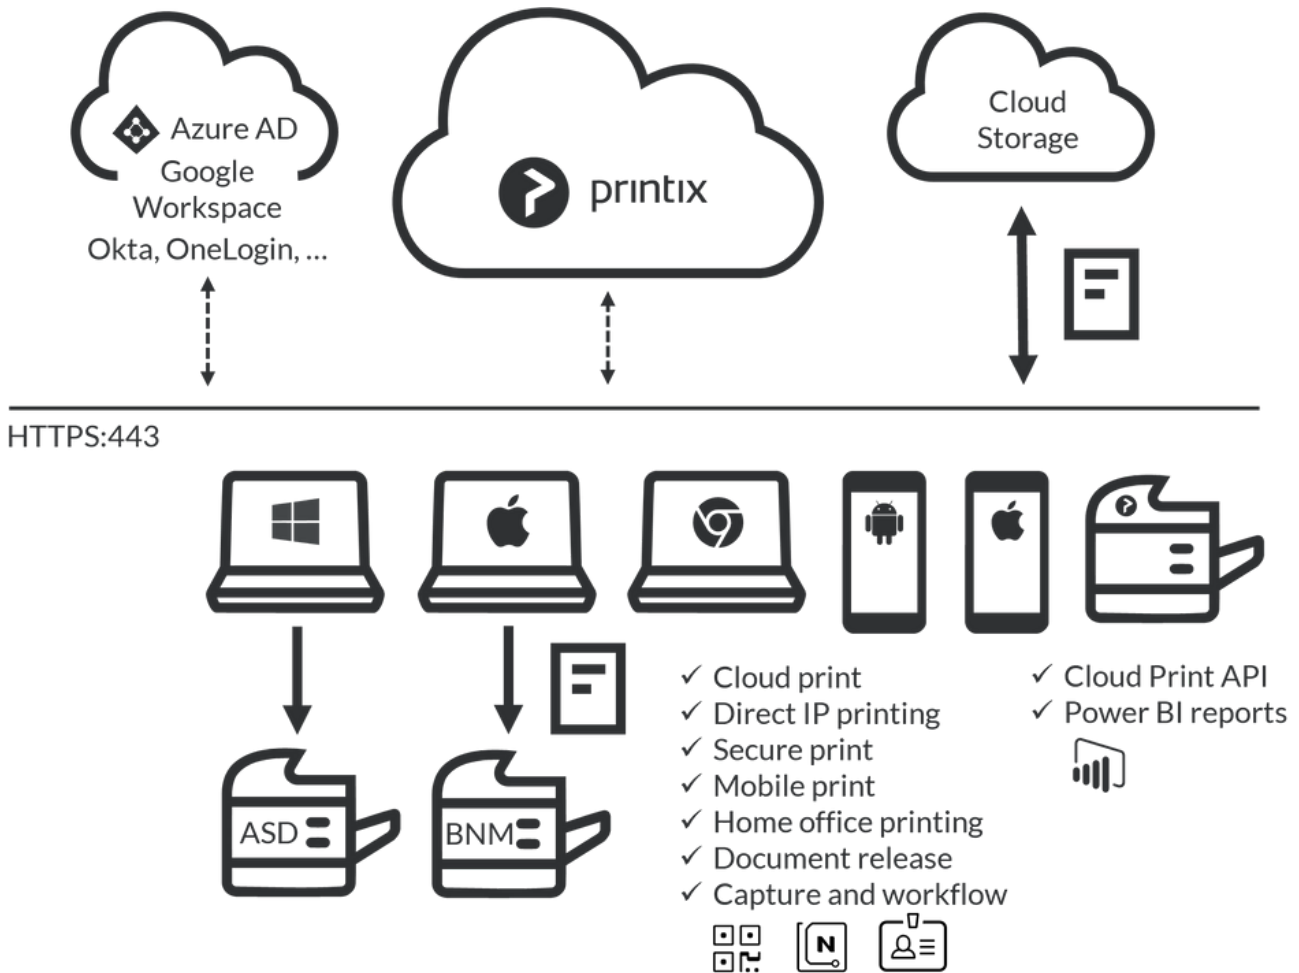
Azure AD
Google Workspace
Okta, OneLogin, ...

printix

Cloud Storage

HTTPS:443

ASD

BNM

✓ Cloud print
✓ Direct IP printing
✓ Secure print
✓ Mobile print
✓ Home office printing
✓ Document release
✓ Capture and workflow

N

✓ Cloud Print API
✓ Power BI reports